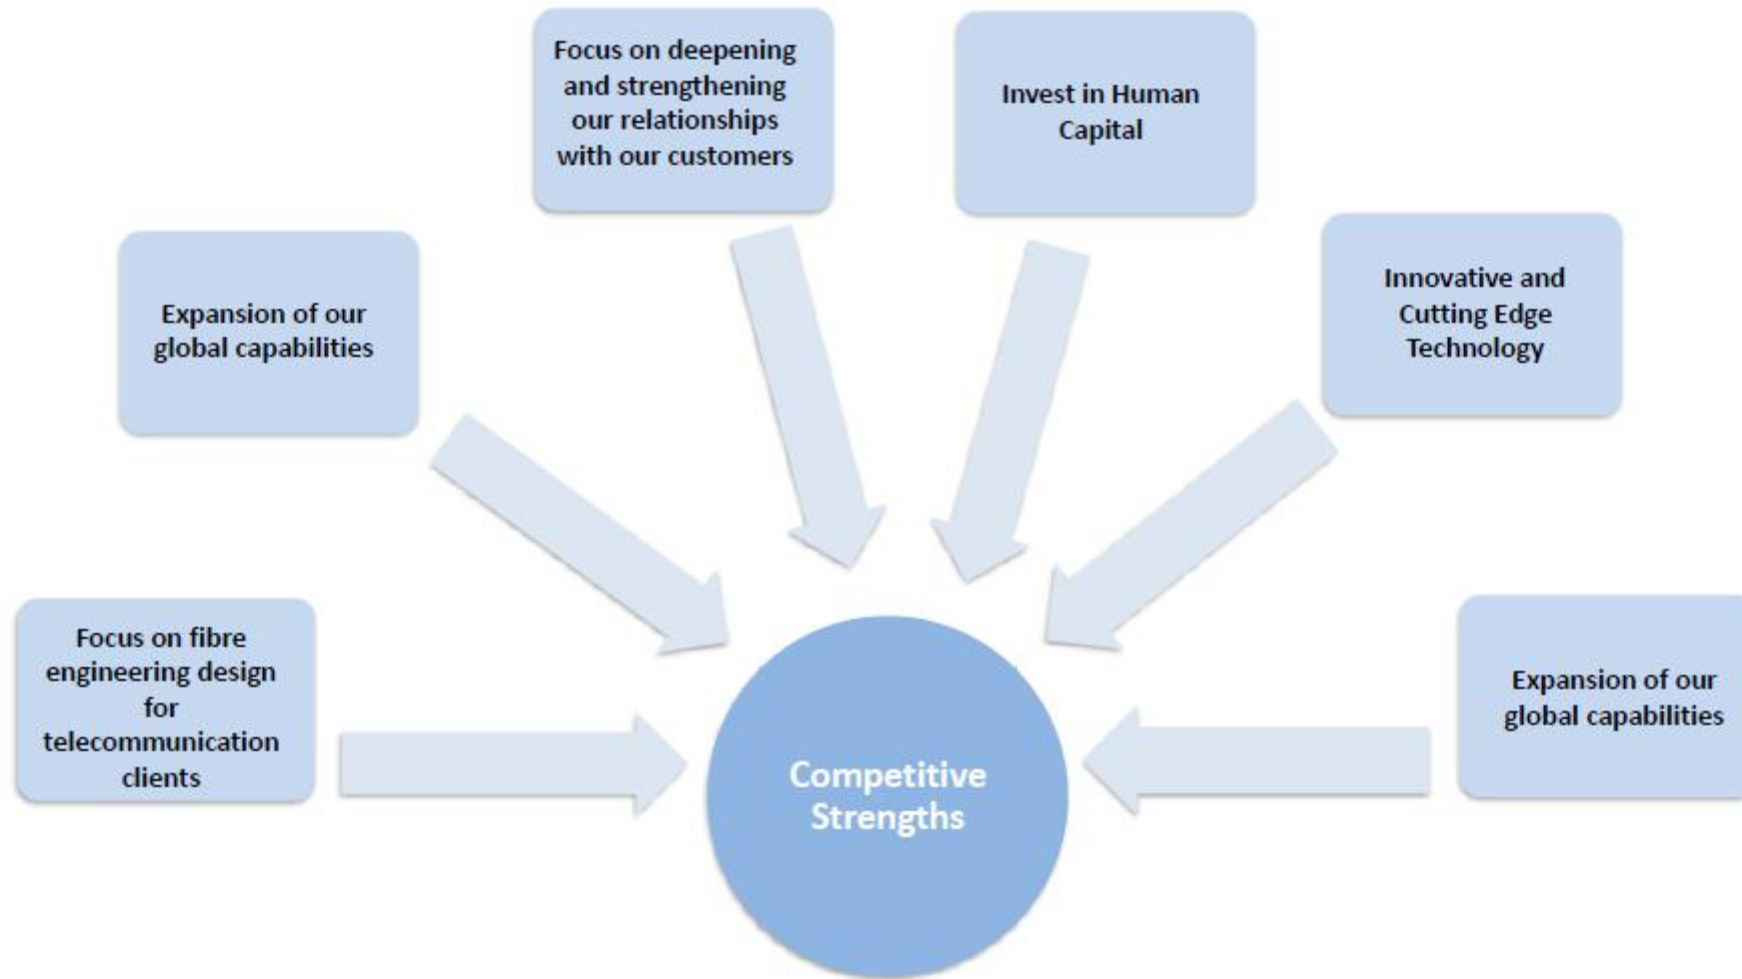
Focus on deepening and strengthening our relationships with our customers

Invest in Human Capital

Expansion of our global capabilities

Innovative and Cutting Edge Technology

Focus on fibre engineering design for telecommunication clients

Competitive Strengths

Expansion of our global capabilities